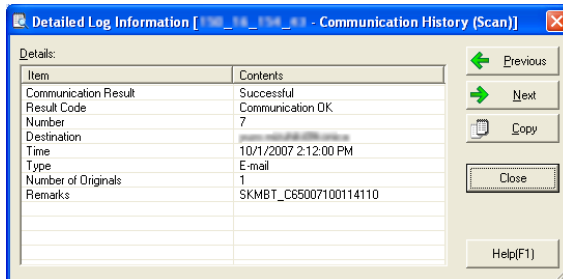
Detailed Log Information [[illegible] - Communication History (Scan)]

Details:

| Item | Contents |
|---|---|
| Communication Result | Successful |
| Result Code | Communication OK |
| Number | 7 |
| Destination | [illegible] |
| Time | 10/1/2007 2:12:00 PM |
| Type | E-mail |
| Number of Originals | 1 |
| Remarks | SKMBT_C65007100114110 |

Previous
Next
Copy
Close
Help(F1)